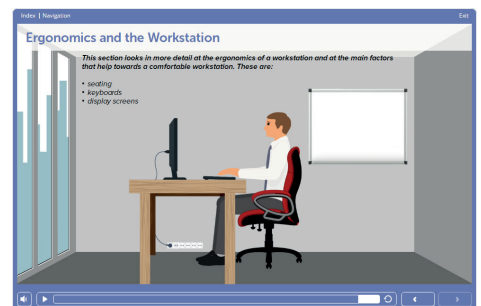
Index | Navigation

Exit

Ergonomics and the Workstation

This section looks in more detail at the ergonomics of a workstation and at the main factors that help towards a comfortable workstation. These are:

• seating
• keyboards
• display screens